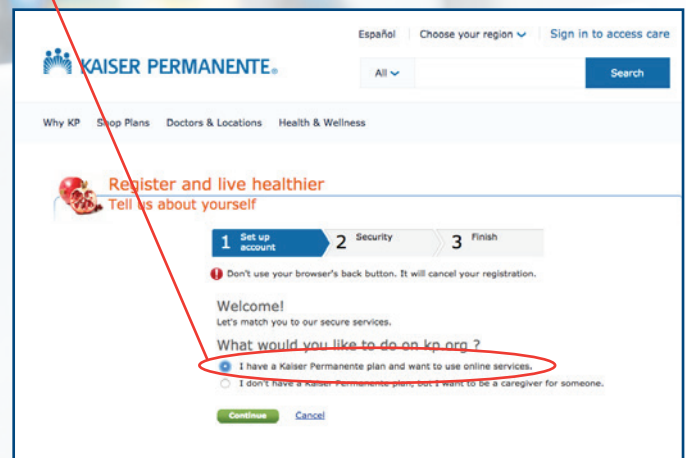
Español Choose your region Sign in to access care

KAISER PERMANENTE.

All Search

Why KP Shop Plans Doctors & Locations Health & Wellness

Register and live healthier
Tell us about yourself

1 Set up account 2 Security 3 Finish

Don't use your browser's back button. It will cancel your registration.

Welcome!
Let's match you to our secure services.

What would you like to do on kp.org ?

I have a Kaiser Permanente plan and want to use online services.

I don't have a Kaiser Permanente plan, but I want to be a caregiver for someone.

Continue Cancel